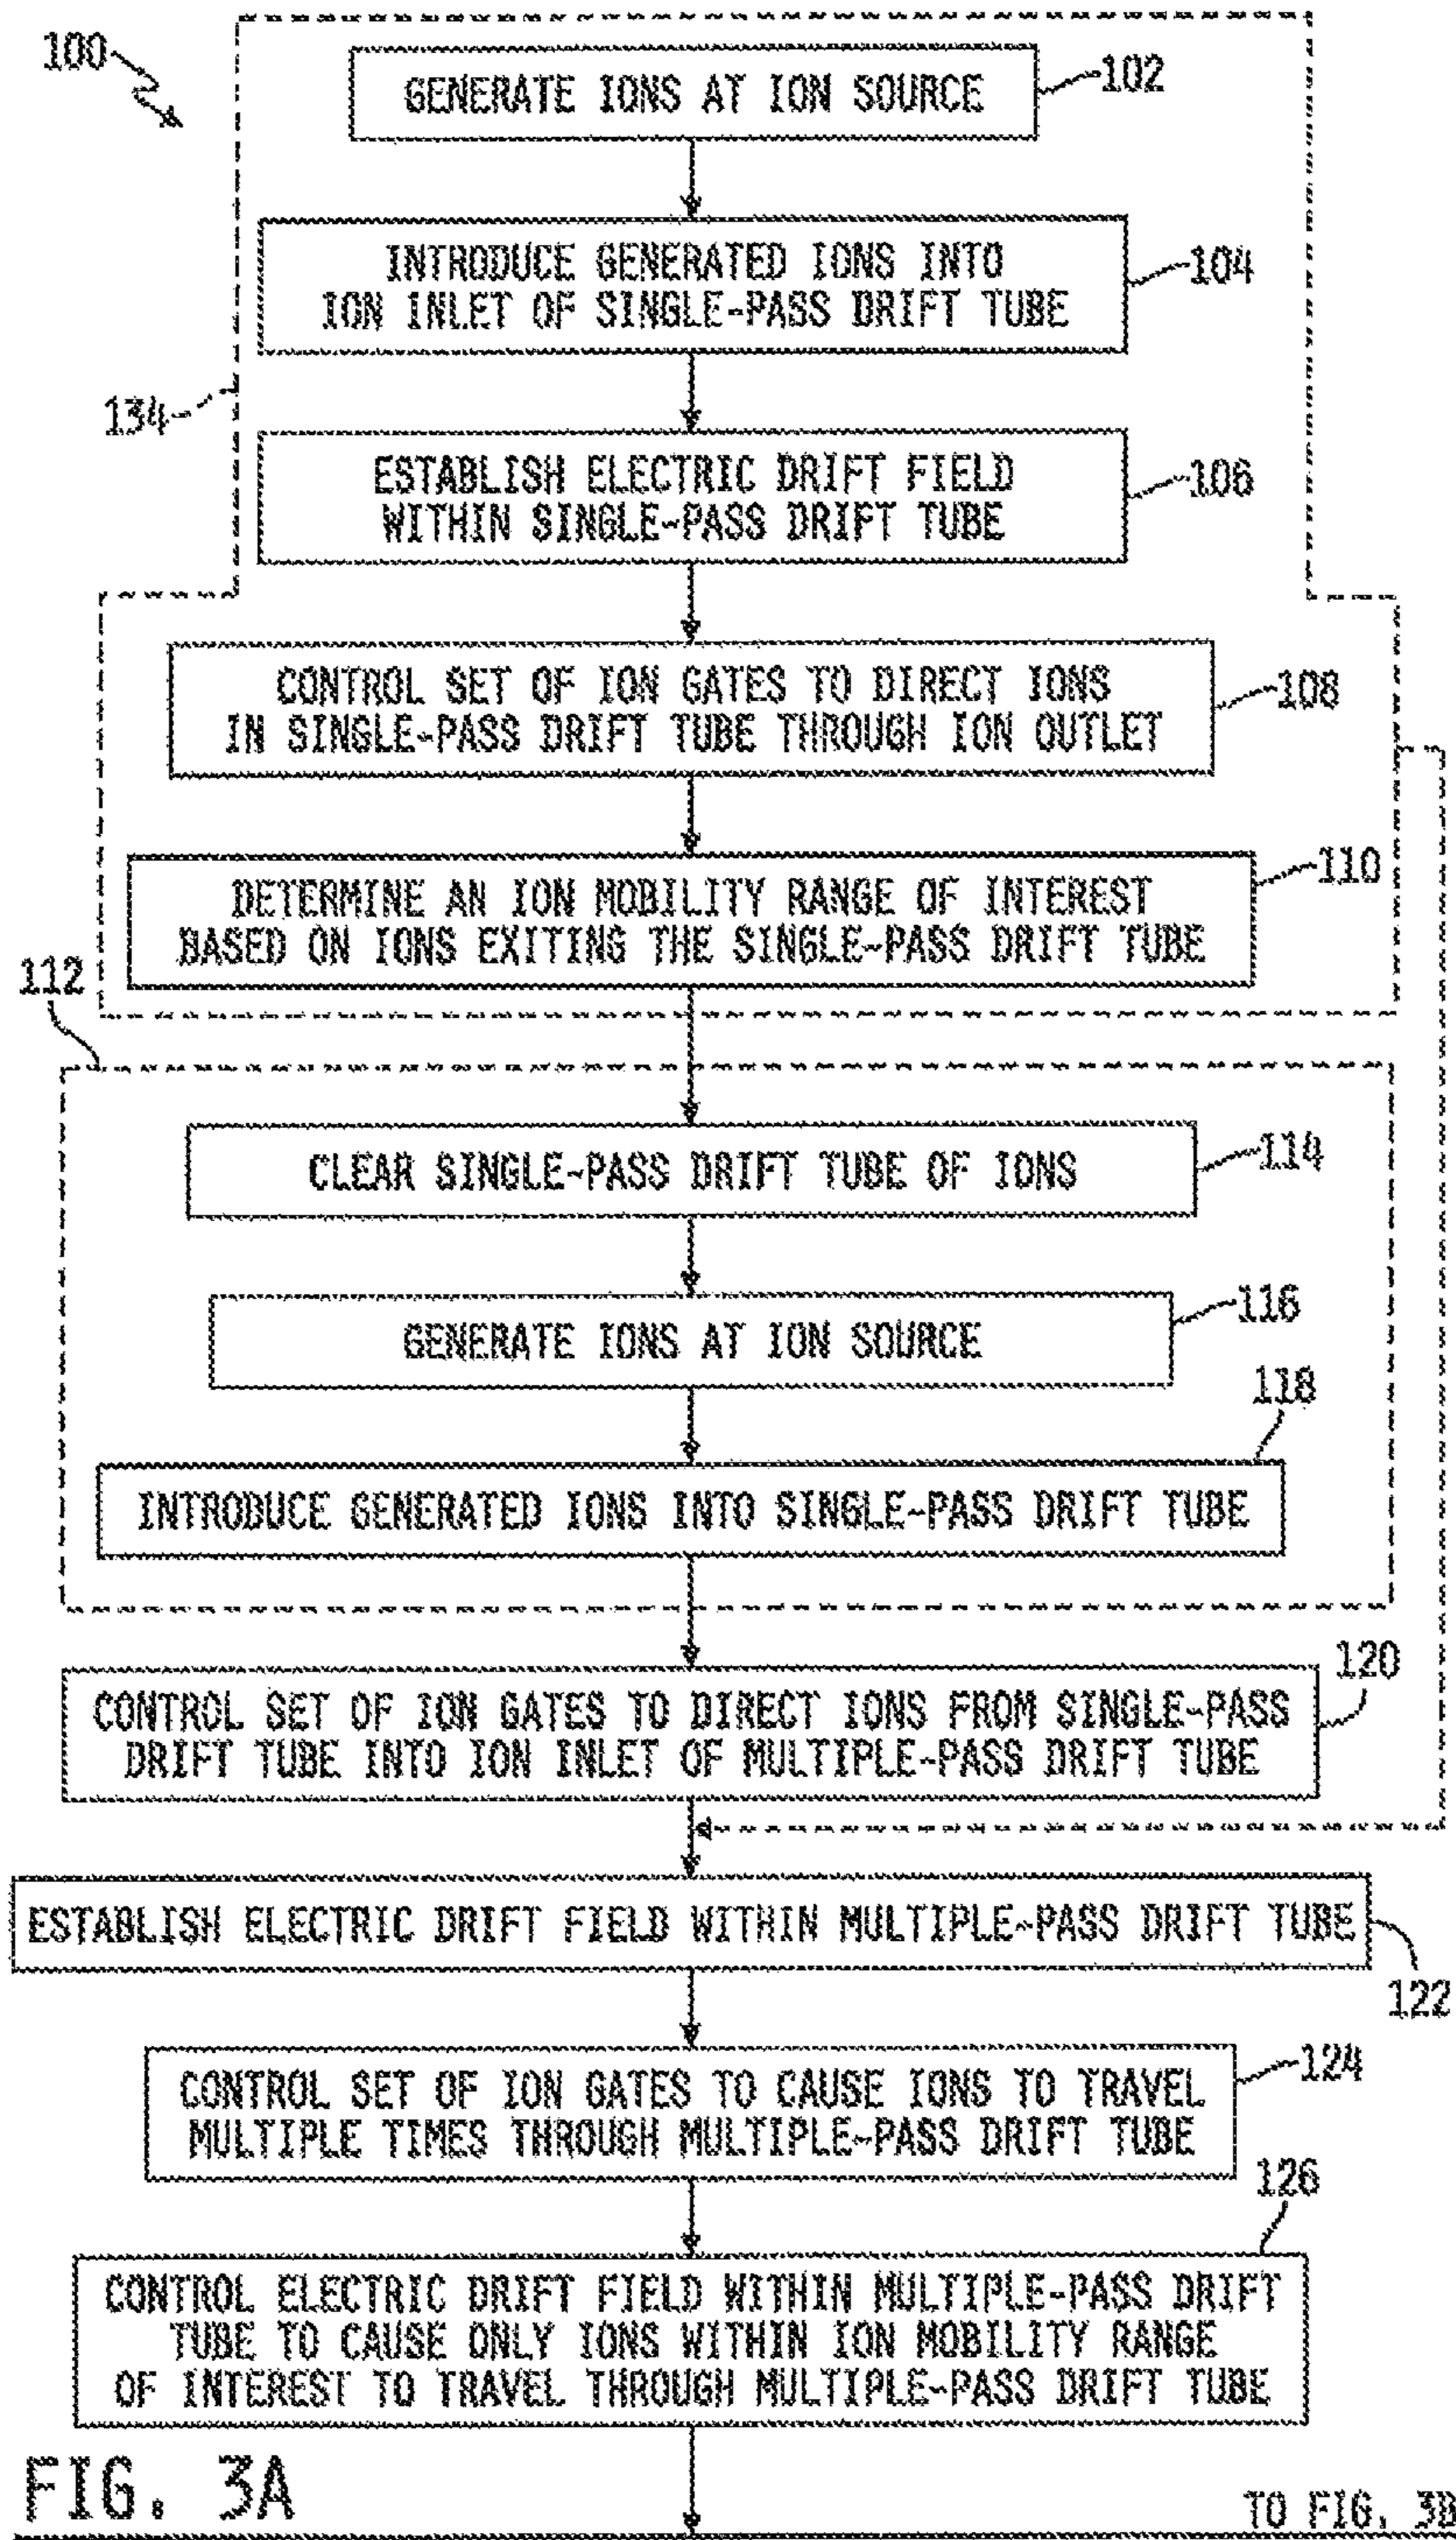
100

GENERATE IONS AT ION SOURCE

102

INTRODUCE GENERATED IONS INTO ION INLET OF SINGLE-PASS DRIFT TUBE

104

134

ESTABLISH ELECTRIC DRIFT FIELD WITHIN SINGLE-PASS DRIFT TUBE

106

CONTROL SET OF ION GATES TO DIRECT IONS IN SINGLE-PASS DRIFT TUBE THROUGH ION OUTLET

108

DETERMINE AN ION MOBILITY RANGE OF INTEREST BASED ON IONS EXITING THE SINGLE-PASS DRIFT TUBE

110

112

CLEAR SINGLE-PASS DRIFT TUBE OF IONS

114

GENERATE IONS AT ION SOURCE

116

118

INTRODUCE GENERATED IONS INTO SINGLE-PASS DRIFT TUBE

120

CONTROL SET OF ION GATES TO DIRECT IONS FROM SINGLE-PASS DRIFT TUBE INTO ION INLET OF MULTIPLE-PASS DRIFT TUBE

ESTABLISH ELECTRIC DRIFT FIELD WITHIN MULTIPLE-PASS DRIFT TUBE

122

CONTROL SET OF ION GATES TO CAUSE IONS TO TRAVEL MULTIPLE TIMES THROUGH MULTIPLE-PASS DRIFT TUBE

124

126

CONTROL ELECTRIC DRIFT FIELD WITHIN MULTIPLE-PASS DRIFT TUBE TO CAUSE ONLY IONS WITHIN ION MOBILITY RANGE OF INTEREST TO TRAVEL THROUGH MULTIPLE-PASS DRIFT TUBE

FIG. 3A

TO FIG. 3B